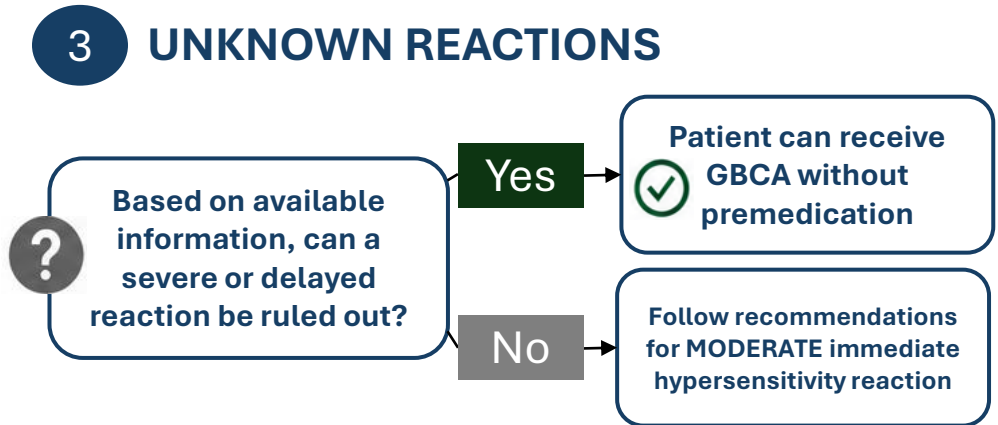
3 UNKNOWN REACTIONS

Based on available information, can a severe or delayed reaction be ruled out?

Yes

Patient can receive GBCA without premedication

No

Follow recommendations for MODERATE immediate hypersensitivity reaction